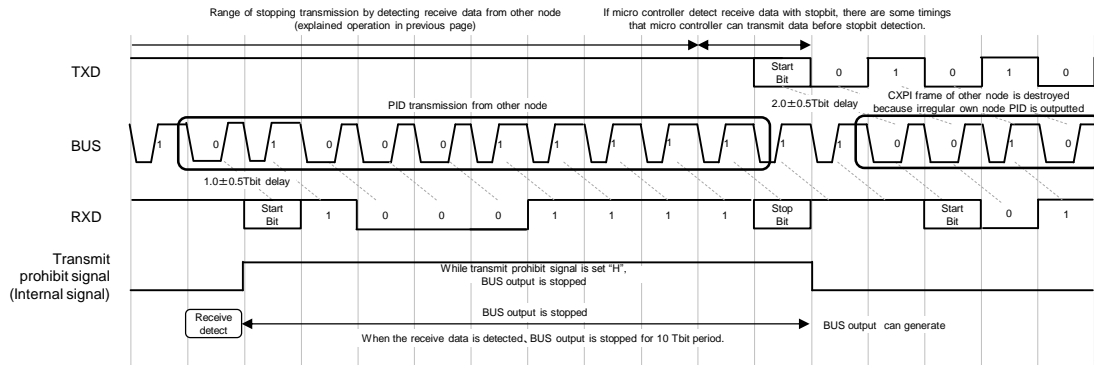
Range of stopping transmission by detecting receive data from other node (explained operation in previous page)

If micro controller detect receive data with stopbit, there are some timings that micro controller can transmit data before stopbit detection.

TXD

Start Bit

0

1

0

1

0

2.0±0.5Tbit delay

CXPI frame of other node is destroyed because irregular own node PID is outputted

PID transmission from other node

BUS

1

0

1

0

0

0

1

1

1

1

1

1

0

0

1

0

1.0±0.5Tbit delay

RXD

Start Bit

1

0

0

0

1

1

1

1

Stop Bit

Start Bit

0

1

Transmit prohibit signal (Internal signal)

While transmit prohibit signal is set "H", BUS output is stopped

Receive detect

BUS output is stopped

BUS output can generate

When the receive data is detected, BUS output is stopped for 10 Tbit period.